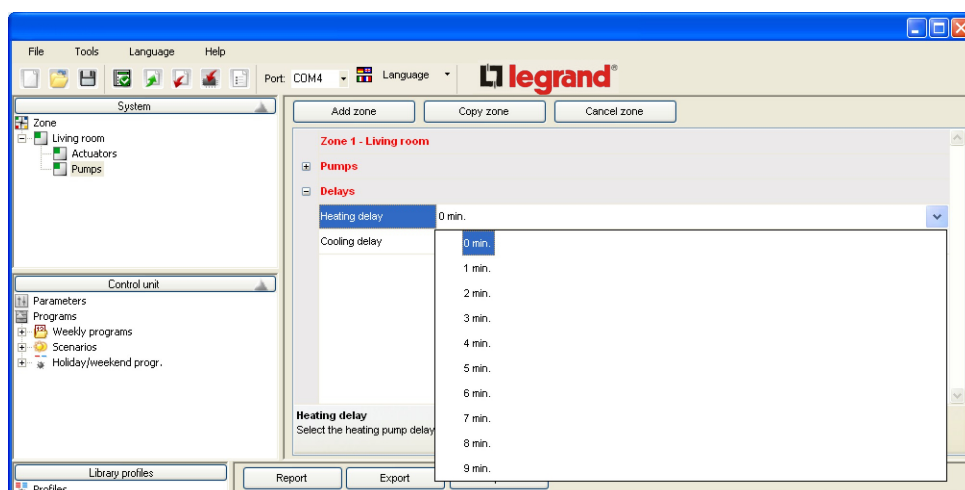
File Tools Language Help

Port: COM4 Language

legrand

System

Zone
Living room
Actuators
Pumps

Control unit

Parameters
Programs
Weekly programs
Scenarios
Holiday/weekend progr.

Library profiles
Profiles

Add zone Copy zone Cancel zone

Zone 1 - Living room
Pumps
Delays
Heating delay 0 min.
Cooling delay

0 min.
1 min.
2 min.
3 min.
4 min.
5 min.
6 min.
7 min.
8 min.
9 min.

Heating delay
Select the heating pump delay

Report Export